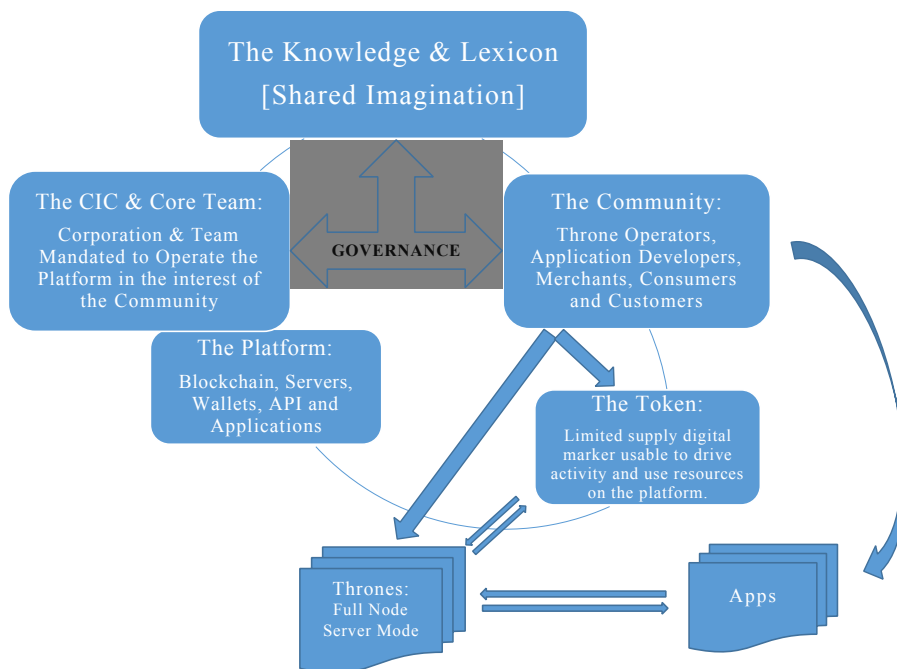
The Knowledge & Lexicon
[Shared Imagination]

The CIC & Core Team:
Corporation & Team Mandated to Operate the Platform in the interest of the Community

GOVERNANCE

The Community:
Throne Operators, Application Developers, Merchants, Consumers and Customers

The Platform:
Blockchain, Servers, Wallets, API and Applications

The Token:
Limited supply digital marker usable to drive activity and use resources on the platform.

Thrones:
Full Node
Server Mode

Apps